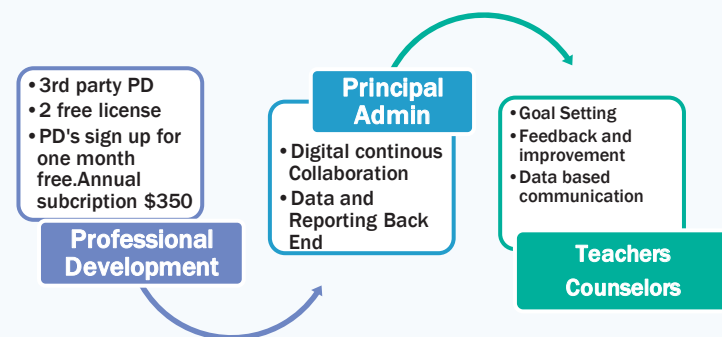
• 3rd party PD
• 2 free license
• PD's sign up for one month free.Annual subcription $350

Professional Development

Principal Admin

• Digital continous Collaboration
• Data and Reporting Back End

• Goal Setting
• Feedback and improvement
• Data based communication

Teachers Counselors